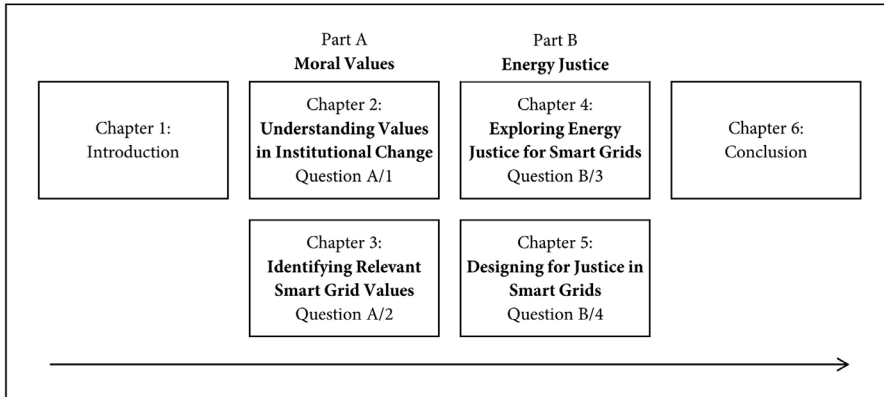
Part A
**Moral Values**

Part B
**Energy Justice**

Chapter 1:
Introduction

Chapter 2:
**Understanding Values in Institutional Change**
Question A/1

Chapter 3:
**Identifying Relevant Smart Grid Values**
Question A/2

Chapter 4:
**Exploring Energy Justice for Smart Grids**
Question B/3

Chapter 5:
**Designing for Justice in Smart Grids**
Question B/4

Chapter 6:
Conclusion